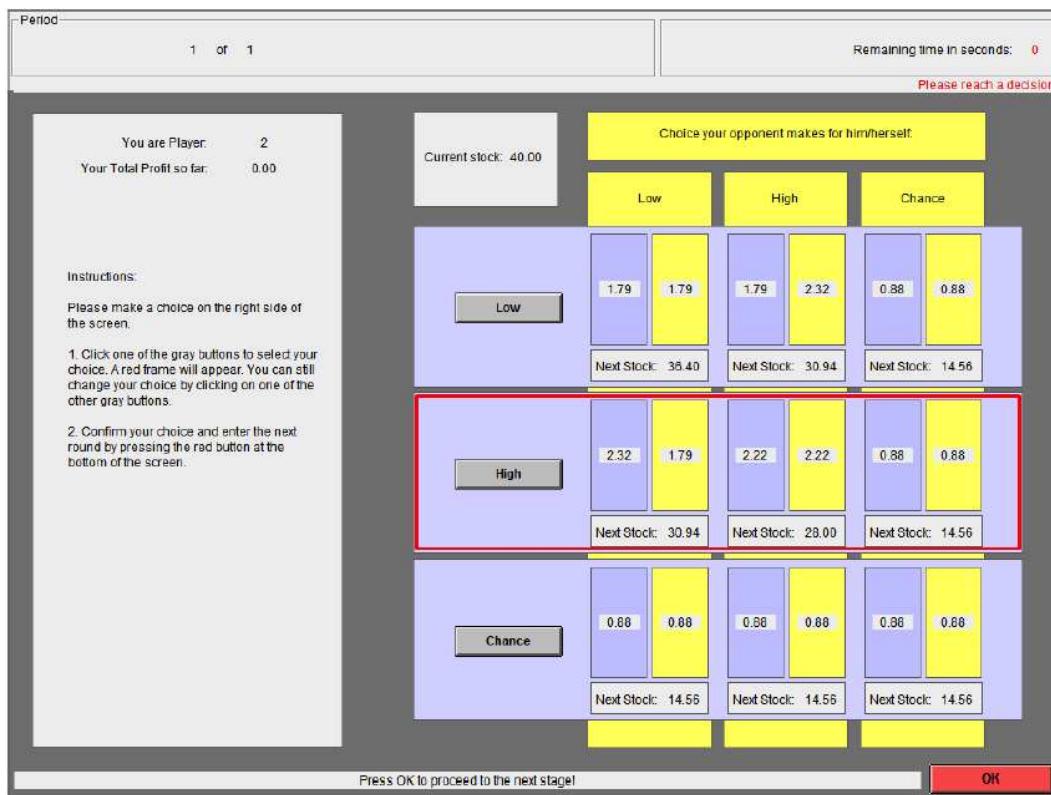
Period

1 of 1

Remaining time in seconds: 0

Please reach a decisio

You are Player: 2

Your Total Profit so far: 0.00

Instructions:

Please make a choice on the right side of the screen.

1. Click one of the gray buttons to select your choice. A red frame will appear. You can still change your choice by clicking on one of the other gray buttons.

2. Confirm your choice and enter the next round by pressing the red button at the bottom of the screen.

Current stock: 40.00

Choice your opponent makes for him/herself:

| | Low | | High | | Chance | |
|---|---|---|---|---|---|---|
| Low | 1.79 | 1.79 | 1.79 | 2.32 | 0.88 | 0.88 |
| | Next Stock: 36.40 | | Next Stock: 30.94 | | Next Stock: 14.56 | |
| High | 2.32 | 1.79 | 2.22 | 2.22 | 0.88 | 0.88 |
| | Next Stock: 30.94 | | Next Stock: 28.00 | | Next Stock: 14.56 | |
| Chance | 0.88 | 0.88 | 0.88 | 0.88 | 0.88 | 0.88 |
| | Next Stock: 14.56 | | Next Stock: 14.56 | | Next Stock: 14.56 | |

Press OK to proceed to the next stage!

OK